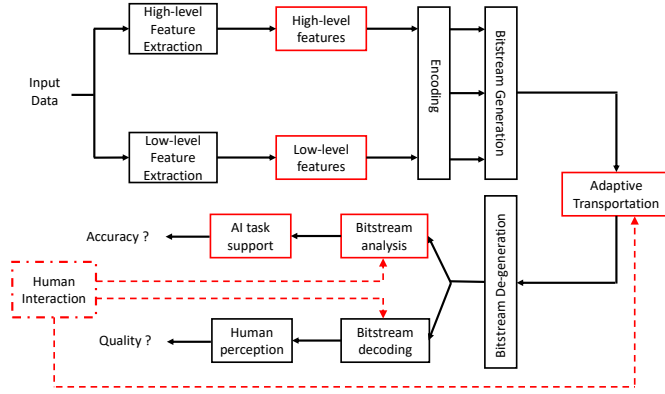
Input Data

High-level Feature Extraction

High-level features

Low-level Feature Extraction

Low-level features

Encoding

Bitstream Generation

Adaptive Transportation

Bitstream De-generation

AI task support

Bitstream analysis

Accuracy ?

Human Interaction

Human perception

Bitstream decoding

Quality ?